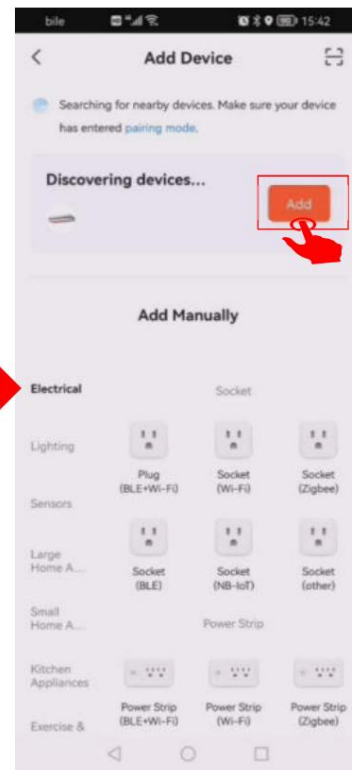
bile 15:42

Add Device

Searching for nearby devices. Make sure your device has entered pairing mode.

Discovering devices...

Add

Add Manually

Electrical

Lighting

Sensors

Large Home A...

Small Home A...

Kitchen Appliances

Exercise &

Socket

Plug (BLE+Wi-Fi)

Socket (Wi-Fi)

Socket (Zigbee)

Socket (BLE)

Socket (NB-IoT)

Socket (other)

Power Strip

Power Strip (BLE+Wi-Fi)

Power Strip (Wi-Fi)

Power Strip (Zigbee)